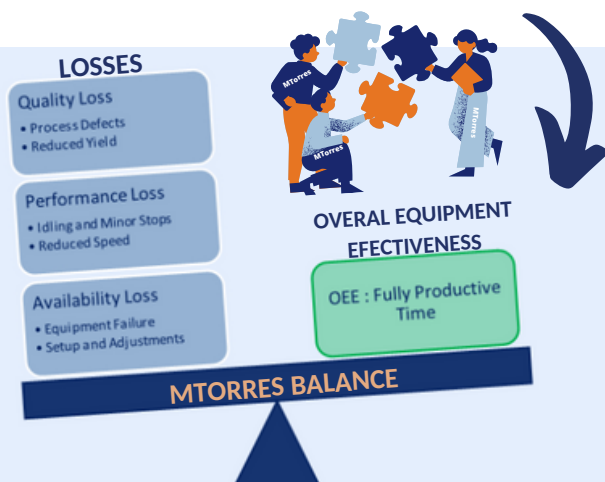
LOSSES

Quality Loss
• Process Defects
• Reduced Yield

Performance Loss
• Idling and Minor Stops
• Reduced Speed

Availability Loss
• Equipment Failure
• Setup and Adjustments

MTorres

MTorres

MTorres

OVERAL EQUIPMENT EFECTIVENESS

OEE : Fully Productive Time

MTORRES BALANCE